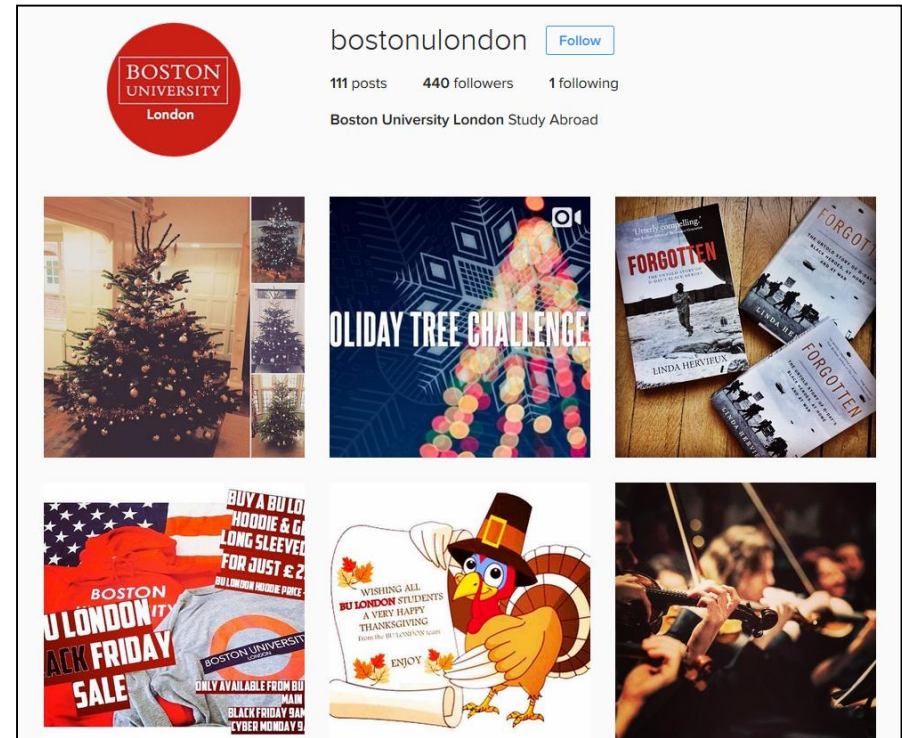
BOSTON UNIVERSITY London

bostonulondon Follow

111 posts 440 followers 1 following

Boston University London Study Abroad

OLIDAY TREE CHALLENGE

'Utterly compelling'

FORGOTTEN

LINDA HERVIEUX

FORGOTT

FORGOTTEN

BUY A BU LO HOODIE & G LONG SLEEVE FOR JUST £ 2

BU LONDON HOODIE PRICE

BOSTON

U LONDON

ACK FRIDAY SALE

BOSTON UNIVERSITY LONDON

ONLY AVAILABLE FROM BU MAIN

BLACK FRIDAY 9AM

CYBER MONDAY 9

WISHING ALL BU LONDON STUDENTS A VERY HAPPY THANKSGIVING from the BU LONDON team

ENJOY